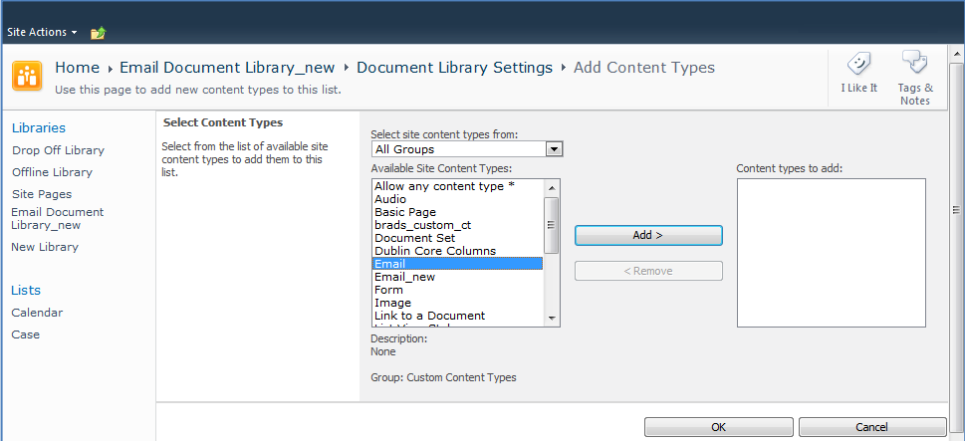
Site Actions ▾

Home ▸ Email Document Library_new ▸ Document Library Settings ▸ Add Content Types
Use this page to add new content types to this list.

I Like It

Tags & Notes

Libraries
Drop Off Library
Offline Library
Site Pages
Email Document Library_new
New Library

Lists
Calendar
Case

Select Content Types
Select from the list of available site content types to add them to this list.

Select site content types from:
All Groups
Available Site Content Types:
Allow any content type *
Audio
Basic Page
brads_custom_ct
Document Set
Dublin Core Columns
Email
Email_new
Form
Image
Link to a Document
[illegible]

Add >
< Remove

Content types to add:

Description:
None

Group: Custom Content Types

OK
Cancel